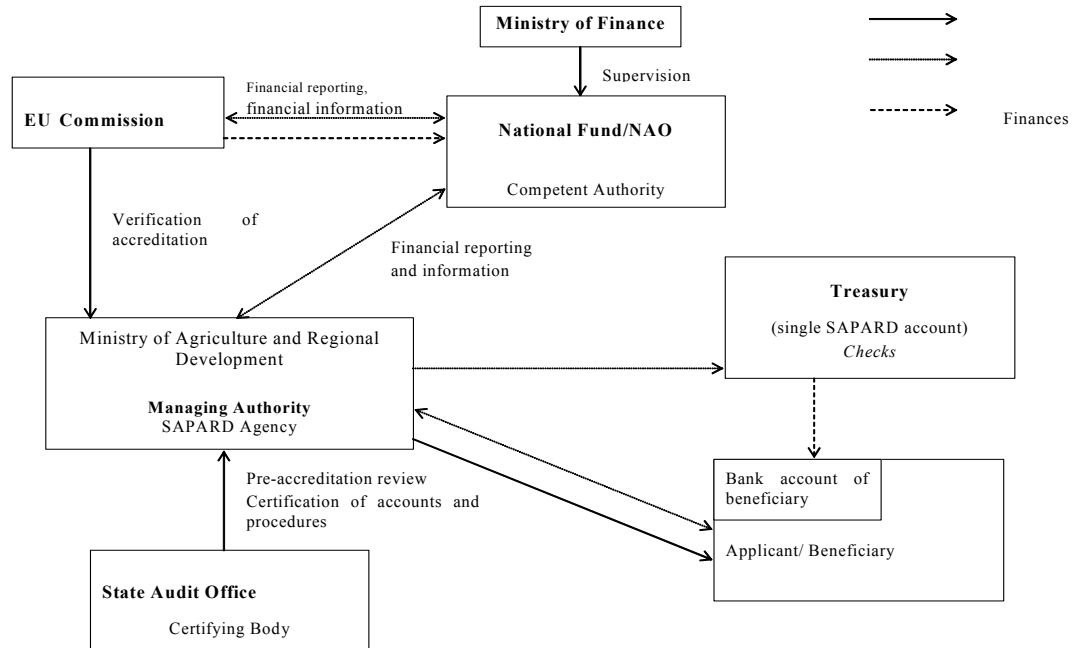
Ministry of Finance

Finances

Supervision

Financial reporting, financial information

EU Commission

National Fund/NAO

Competent Authority

Verification of accreditation

Financial reporting and information

Treasury

(single SAPARD account)

*Checks*

Ministry of Agriculture and Regional Development

**Managing Authority**

SAPARD Agency

Bank account of beneficiary

Applicant/ Beneficiary

Pre-accreditation review

Certification of accounts and procedures

State Audit Office

Certifying Body